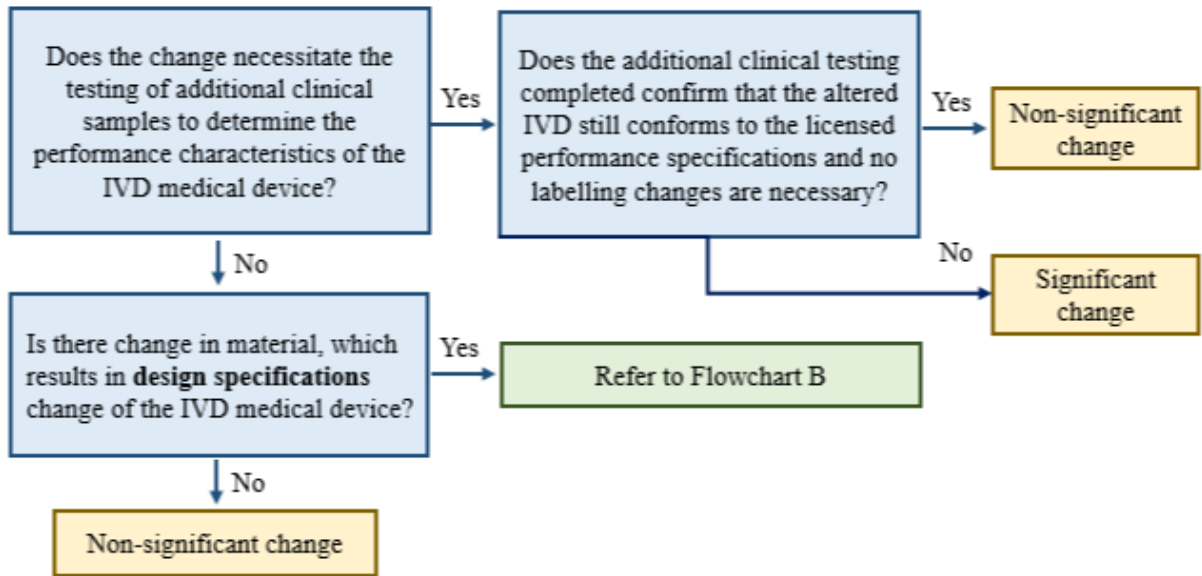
Does the change necessitate the testing of additional clinical samples to determine the performance characteristics of the IVD medical device?

Yes

Does the additional clinical testing completed confirm that the altered IVD still conforms to the licensed performance specifications and no labelling changes are necessary?

Yes

Non-significant change

No

Significant change

No

Is there change in material, which results in **design specifications** change of the IVD medical device?

Yes

Refer to Flowchart B

No

Non-significant change